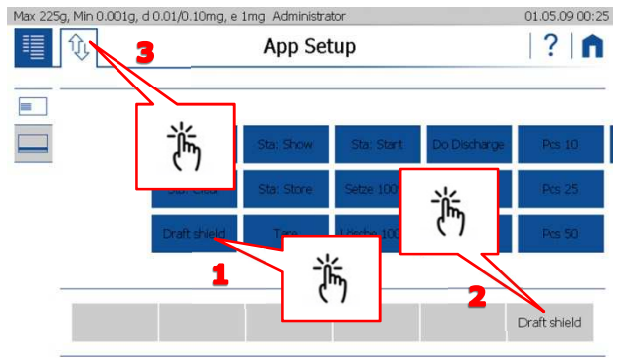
Max 225g, Min 0.001g, d 0.01/0.10mg, e 1mg Administrator 01.05.09 00:25

App Setup

?

3

Sta: Show

Sta: Start

Do Discharge

Pcs 10

Sta: Store

Setze 100

Pcs 25

Draft shield

Tare

Lösche 100

Pcs 50

1

2

Draft shield